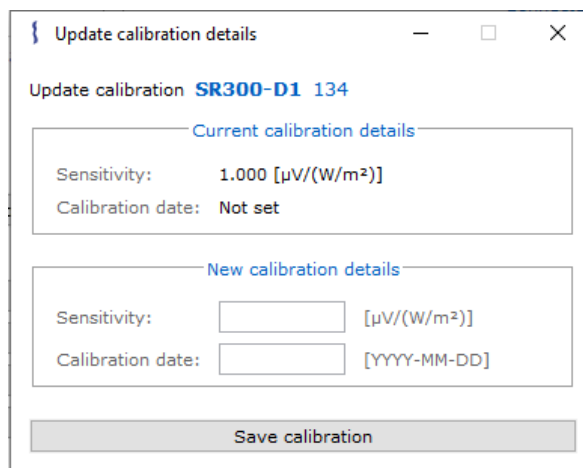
Update calibration details

Update calibration SR300-D1 134

Current calibration details

Sensitivity: 1.000 [μV/(W/m²)]

Calibration date: Not set

New calibration details

Sensitivity: [μV/(W/m²)]

Calibration date: [YYYY-MM-DD]

Save calibration